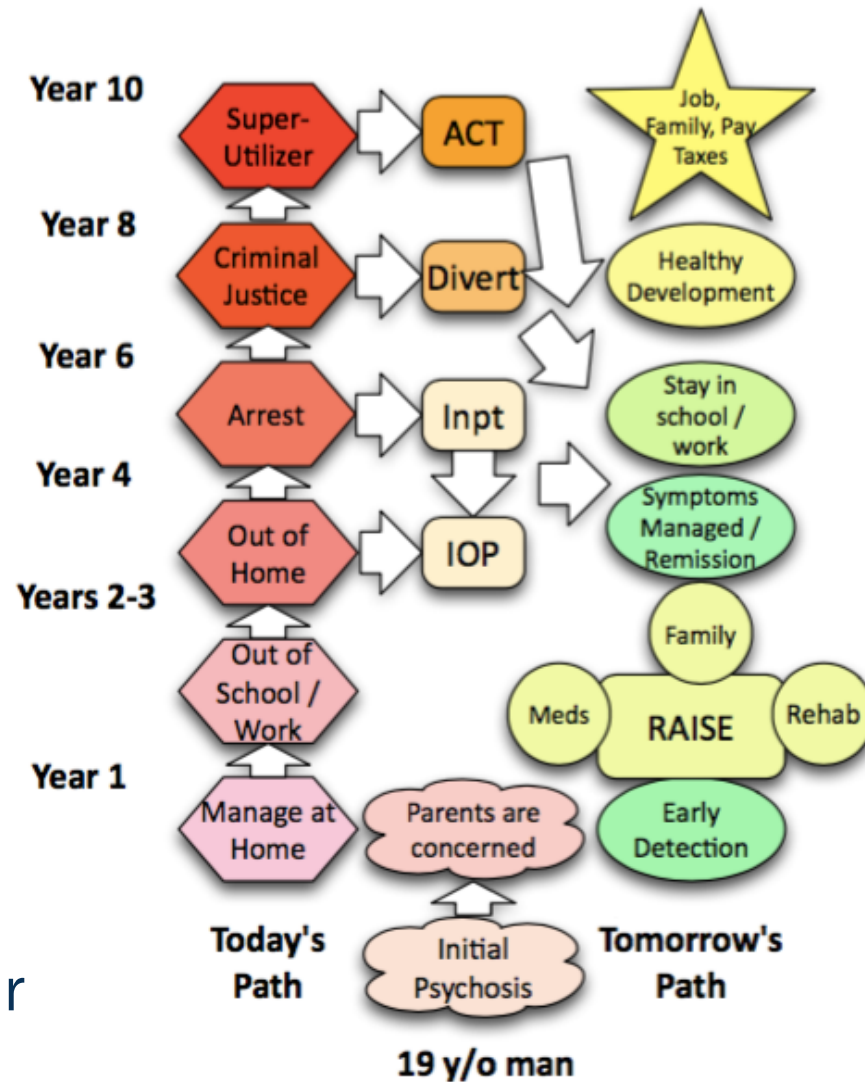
Year 10

Super-Utilizer

ACT

Job, Family, Pay Taxes

Year 8

Criminal Justice

Divert

Healthy Development

Year 6

Arrest

Inpt

Stay in school / work

Year 4

Symptoms Managed / Remission

Out of Home

IOP

Years 2-3

Family

Out of School / Work

Meds

RAISE

Rehab

Year 1

Manage at Home

Parents are concerned

Early Detection

Today's Path

Initial Psychosis

Tomorrow's Path

r

19 y/o man